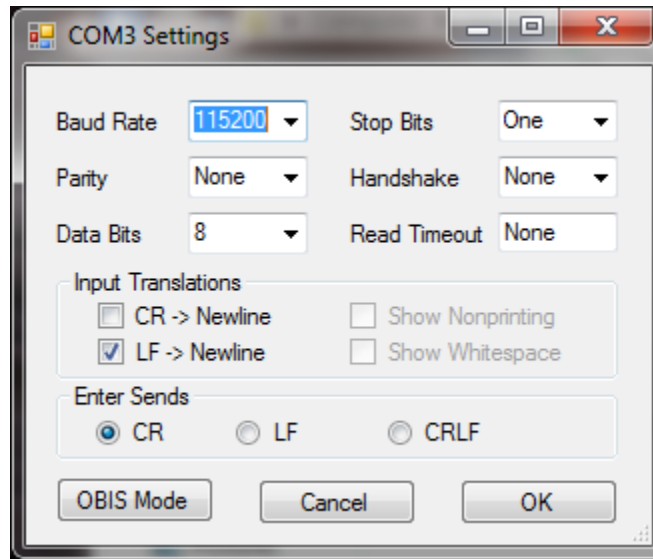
COM3 Settings

Baud Rate 115200
Stop Bits One
Parity None
Handshake None
Data Bits 8
Read Timeout None

Input Translations
CR -> Newline
Show Nonprinting
LF -> Newline
Show Whitespace

Enter Sends
CR
LF
CRLF

OBIS Mode
Cancel
OK